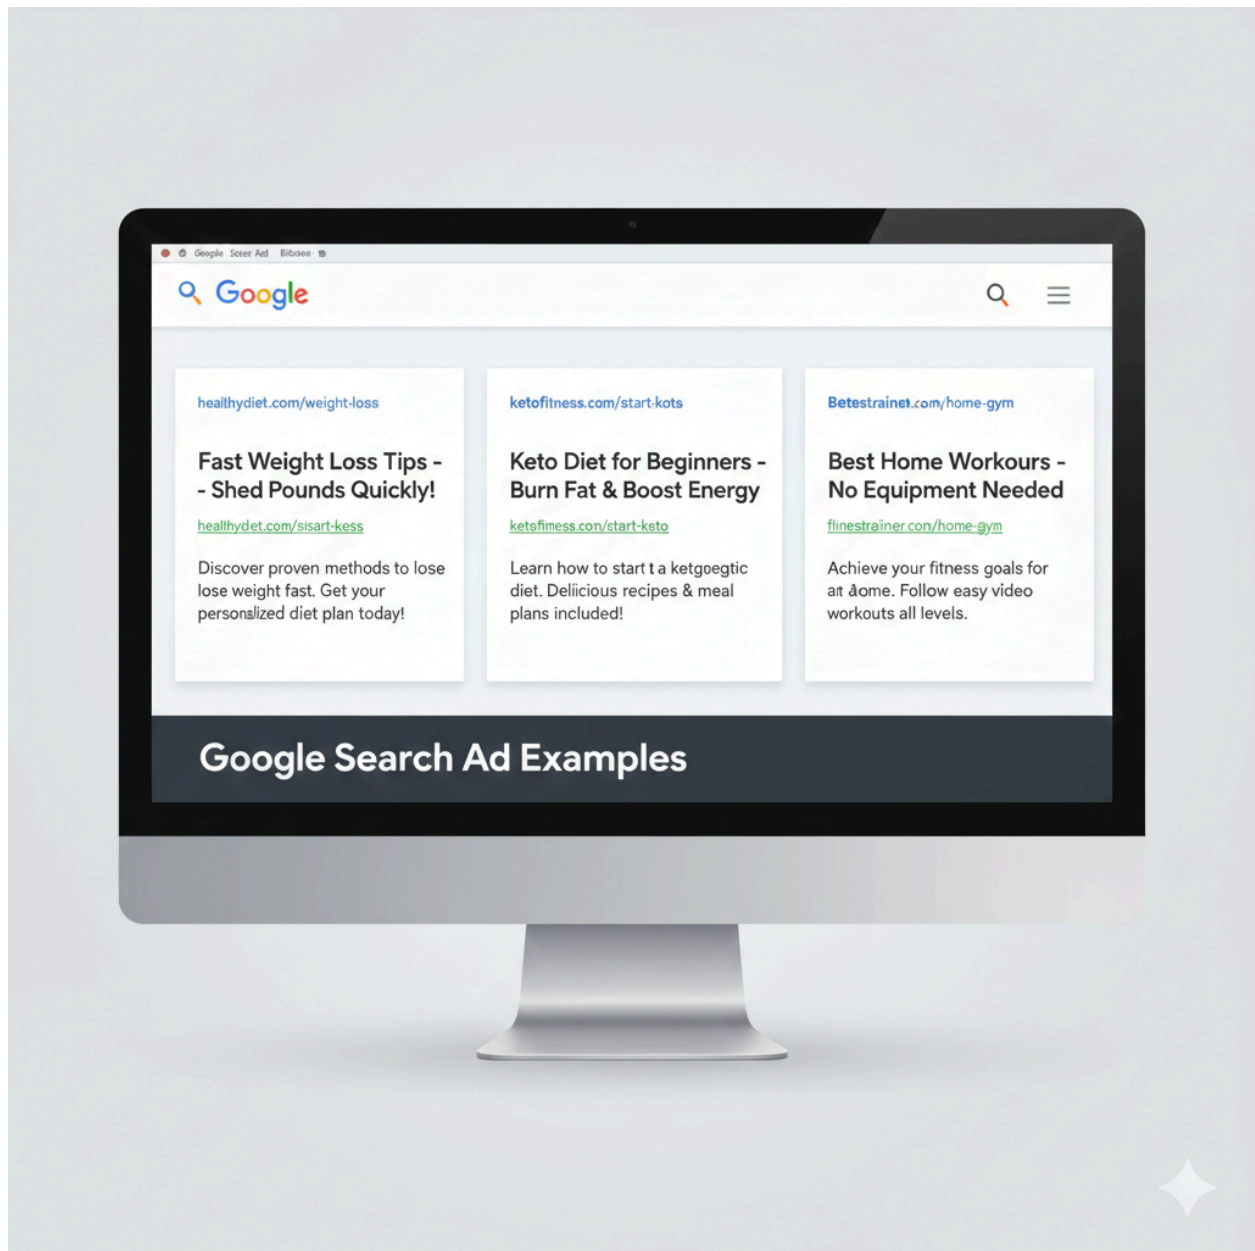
Google Sceer Ad Bibsen

Google

healthydiet.com/weight-loss

Fast Weight Loss Tips - - Shed Pounds Quickly!

healthydet.com/sisart-kess

Discover proven methods to lose lose weight fast. Get your personalized diet plan today!

ketofitness.com/start-kots

Keto Diet for Beginners - Burn Fat & Boost Energy

ketsfimess.con/start-keto

Learn how to start t a ketgoegtic diet. Deliicious recipes & meal plans included!

Betestrainet.com/home-gym

Best Home Workours - No Equipment Needed

flinestrainer.con/home-gym

Achieve your fitness goals for at aome. Follow easy video workouts all levels.

Google Search Ad Examples